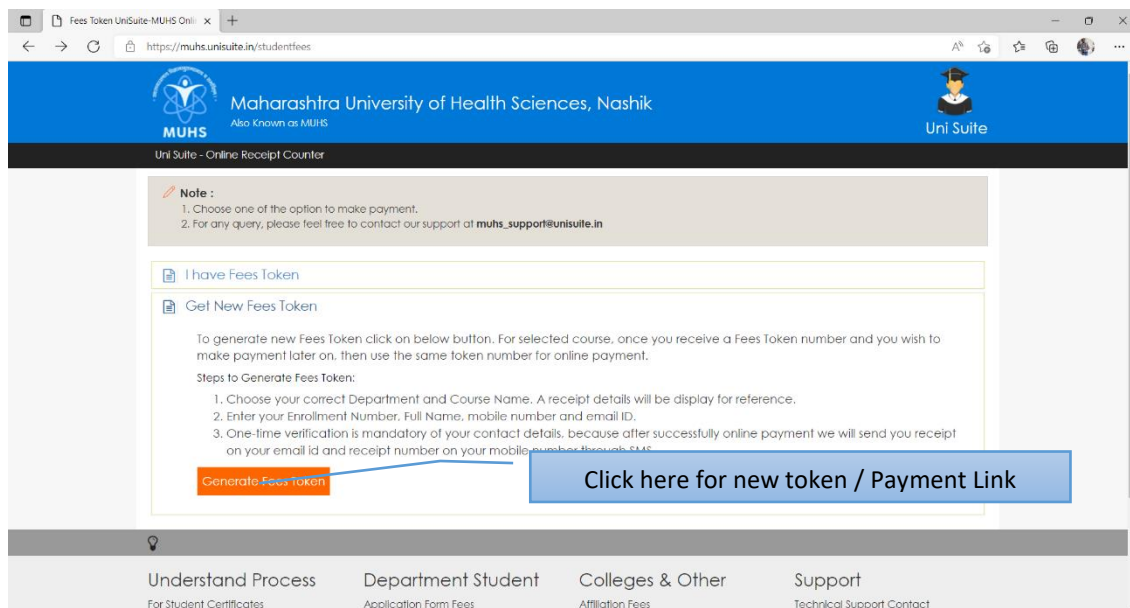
Fees Token UniSuite-MUHS Onli ×

https://muhs.unisuite.in/studentfees

MUHS

Maharashtra University of Health Sciences, Nashik

Also Known as MUHS

Uni Suite

Uni Suite - Online Receipt Counter

Note :

1. Choose one of the option to make payment.

2. For any query, please feel free to contact our support at **muhs_support@unisuite.in**

I have Fees Token

Get New Fees Token

To generate new Fees Token click on below button. For selected course, once you receive a Fees Token number and you wish to make payment later on, then use the same token number for online payment.

Steps to Generate Fees Token:

1. Choose your correct Department and Course Name. A receipt details will be display for reference.

2. Enter your Enrollment Number, Full Name, mobile number and email ID.

3. One-time verification is mandatory of your contact details, because after successfully online payment we will send you receipt on your email id and receipt number on your mobile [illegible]

Generate Fees Token

Click here for new token / Payment Link

Understand Process

For Student Certificates

Department Student

Application Form Fees

Colleges & Other

Affiliation Fees

Support

Technical Support Contact